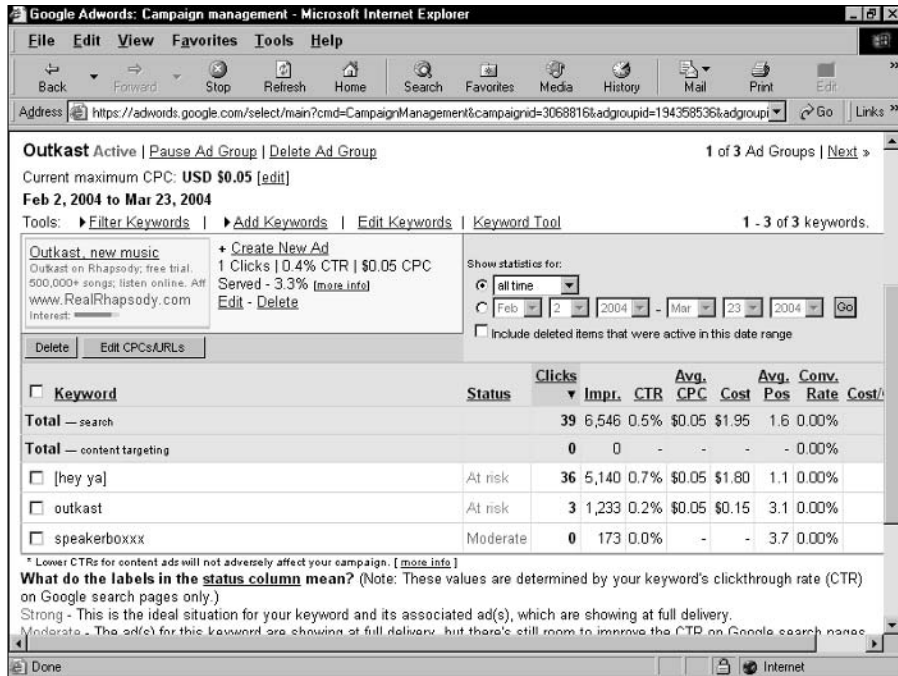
Google Adwords: Campaign management - Microsoft Internet Explorer

File Edit View Favorites Tools Help

Back Forward Stop Refresh Home Search Favorites Media History Mail Print Edit

Address https://adwords.google.com/select/main?cmd=CampaignManagement&campaignid=3068816&adgroupid=194358536&adgroupi Go Links »

Outkast Active | Pause Ad Group | Delete Ad Group

1 of 3 Ad Groups | Next »

Current maximum CPC: USD $0.05 [edit]

Feb 2, 2004 to Mar 23, 2004

Tools: ▸Filter Keywords | ▸Add Keywords | Edit Keywords | Keyword Tool

1 - 3 of 3 keywords.

Outkast, new music
Outkast on Rhapsody; free trial. 500,000+ songs; listen online. Aff
www.RealRhapsody.com
Interest:

+ Create New Ad
1 Clicks | 0.4% CTR | $0.05 CPC
Served - 3.3% [more info]
Edit - Delete

Show statistics for:
all time
Feb 2 2004 - Mar 23 2004 Go
Include deleted items that were active in this date range

Delete Edit CPCs/URLs

| Keyword | Status | Clicks | Impr. | CTR | Avg. CPC | Cost | Avg. Pos | Conv. Rate | Cost/ |
|---|---|---|---|---|---|---|---|---|---|
| Total — search | | 39 | 6,546 | 0.5% | $0.05 | $1.95 | 1.6 | 0.00% | |
| Total — content targeting | | 0 | 0 | - | - | - | - | 0.00% | |
| [hey ya] | At risk | 36 | 5,140 | 0.7% | $0.05 | $1.80 | 1.1 | 0.00% | |
| outkast | At risk | 3 | 1,233 | 0.2% | $0.05 | $0.15 | 3.1 | 0.00% | |
| speakerboxxx | Moderate | 0 | 173 | 0.0% | - | - | 3.7 | 0.00% | |

* Lower CTRs for content ads will not adversely affect your campaign. [ more info ]

What do the labels in the status column mean? (Note: These values are determined by your keyword's clickthrough rate (CTR) on Google search pages only.)

Strong - This is the ideal situation for your keyword and its associated ad(s), which are showing at full delivery.

Moderate - The ad(s) for this keyword are showing at full delivery, but there's still room to improve the CTR on Google search pages.

Done Internet